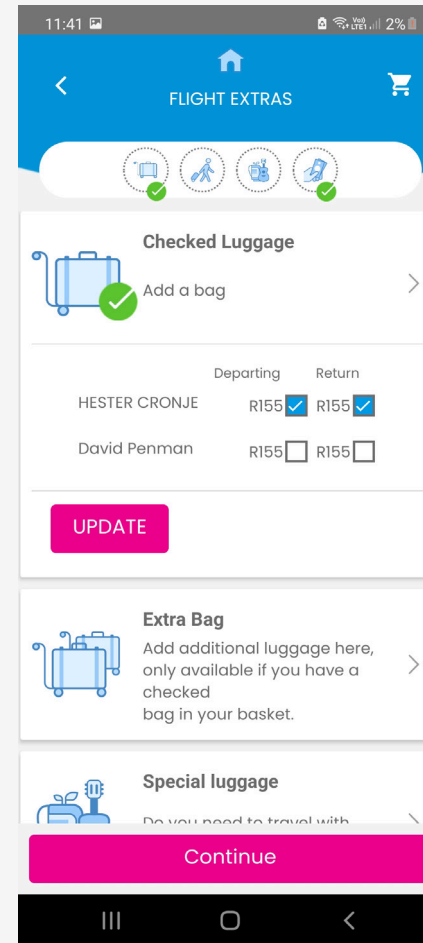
11:41 2%

FLIGHT EXTRAS

Checked Luggage

Add a bag

| | Departing | Return |
|---|---|---|
| HESTER CRONJE | R155 | R155 |
| David Penman | R155 | R155 |

UPDATE

Extra Bag

Add additional luggage here, only available if you have a checked bag in your basket.

Special luggage

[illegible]

Continue